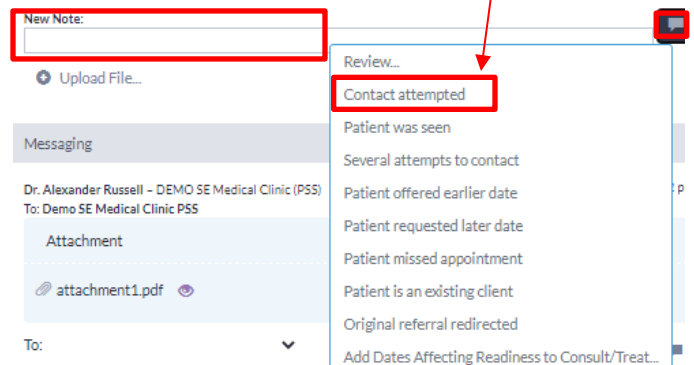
New Note:

Upload File...

Messaging

Dr. Alexander Russell – DEMO SE Medical Clinic (PSS)
To: Demo SE Medical Clinic PSS

Attachment

attachment1.pdf

To:

Review...
Contact attempted
Patient was seen
Several attempts to contact
Patient offered earlier date
Patient requested later date
Patient missed appointment
Patient is an existing client
Original referral redirected
Add Dates Affecting Readiness to Consult/Treat...